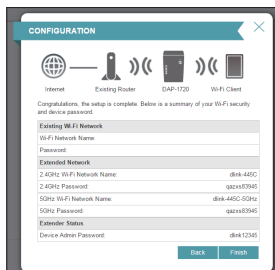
CONFIGURATION

Internet

Existing Router

DAP-1720

Wi-Fi Client

Congratulations, the setup is complete. Below is a summary of your Wi-Fi security and device password.

| Existing Wi-Fi Network | |
|---|---|
| Wi-Fi Network Name: | |
| Password: | |
| **Extended Network** | |
| 2.4GHz Wi-Fi Network Name: | dlink-445C |
| 2.4GHz Password: | qazxs83945 |
| 5GHz Wi-Fi Network Name: | dlink-445C-5GHz |
| 5GHz Password: | qazxs83945 |
| **Extender Status** | |
| Device Admin Password: | dlink12345 |

Back

Finish